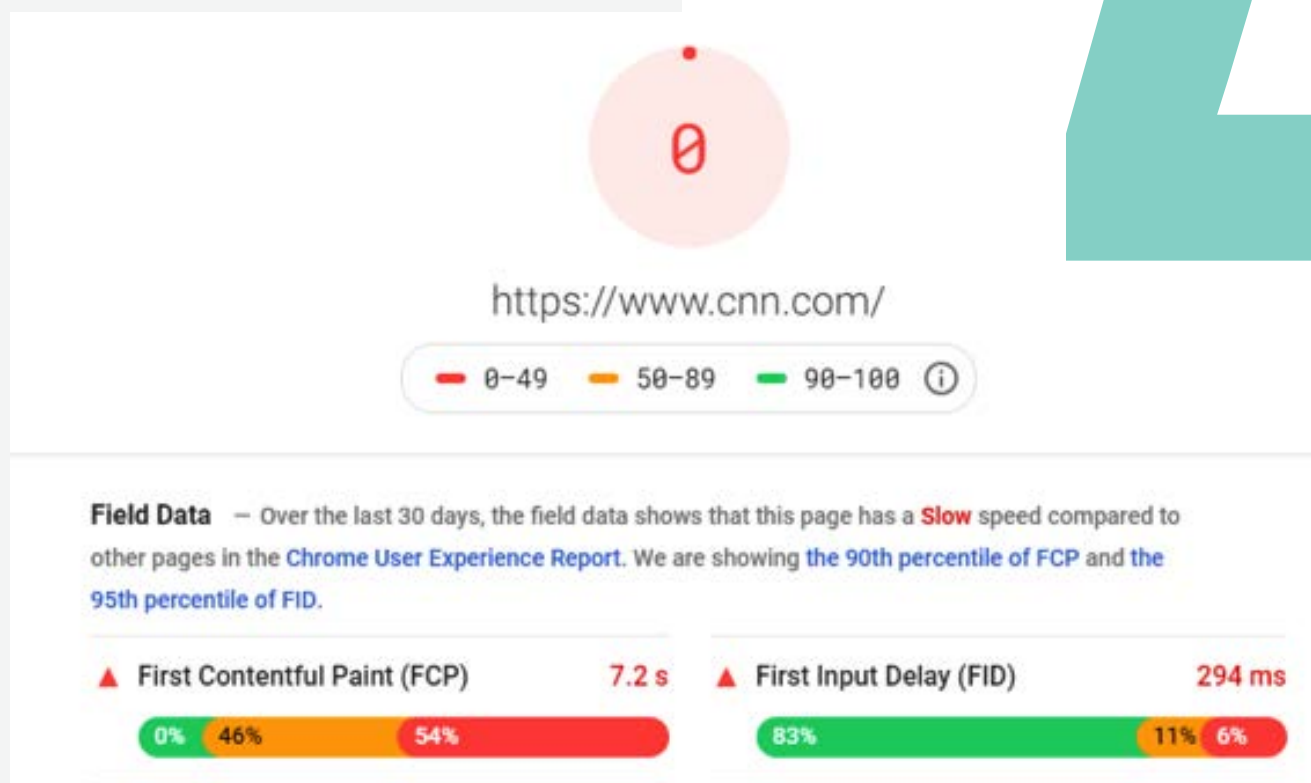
0

https://www.cnn.com/

0–49 50–89 90–100 ⓘ

Field Data — Over the last 30 days, the field data shows that this page has a Slow speed compared to other pages in the Chrome User Experience Report. We are showing the 90th percentile of FCP and the 95th percentile of FID.

▲ First Contentful Paint (FCP) 7.2 s

0% 46% 54%

▲ First Input Delay (FID) 294 ms

83% 11% 6%